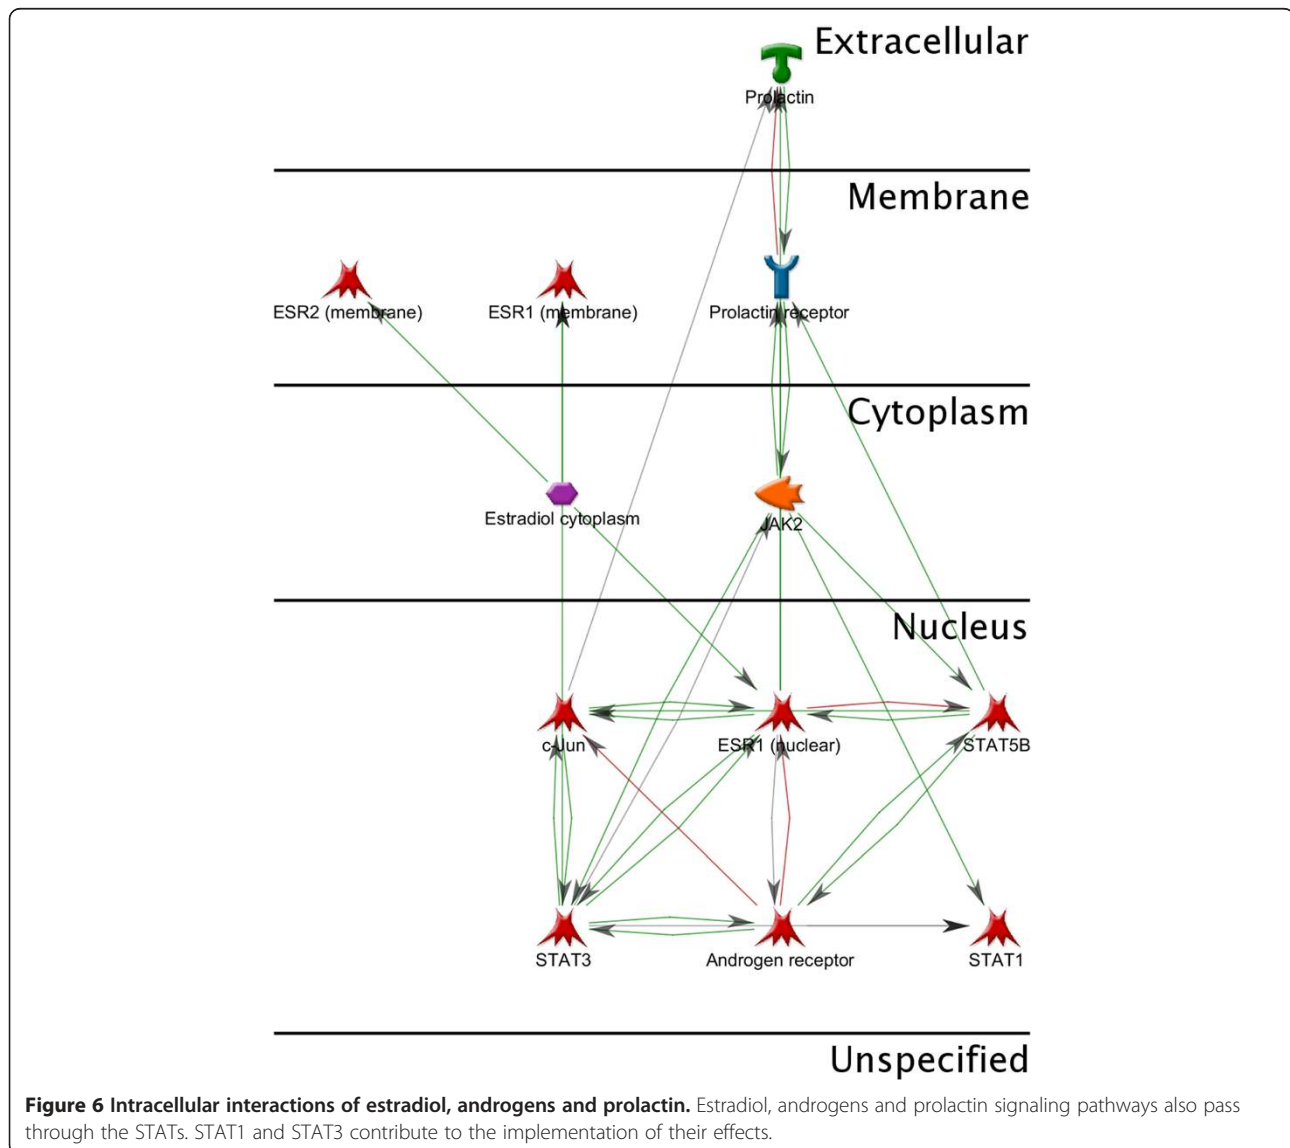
Extracellular

Prolactin

Membrane

ESR2 (membrane)

ESR1 (membrane)

Prolactin receptor

Cytoplasm

Estradiol cytoplasm

JAK2

Nucleus

c-Jun

ESR1 (nuclear)

STAT5B

STAT3

Androgen receptor

STAT1

Unspecified

**Figure 6 Intracellular interactions of estradiol, androgens and prolactin.** Estradiol, androgens and prolactin signaling pathways also pass through the STATs. STAT1 and STAT3 contribute to the implementation of their effects.